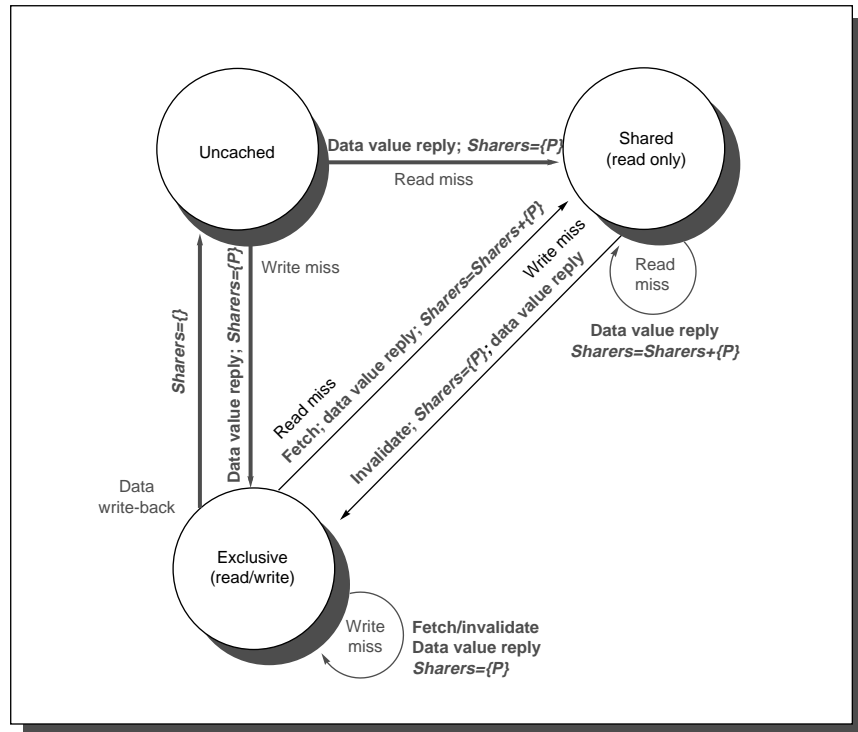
Uncached

Data value reply; *Sharers={P}*

Read miss

Shared (read only)

Write miss

Data value reply; *Sharers={P}*

*Sharers={}*

Data write-back

Read miss

Fetch; data value reply; *Sharers=Sharers+{P}*

Write miss

Invalidate; *Sharers={P}*; data value reply

Read miss

Data value reply *Sharers=Sharers+{P}*

Exclusive (read/write)

Write miss

Fetch/invalidate Data value reply *Sharers={P}*